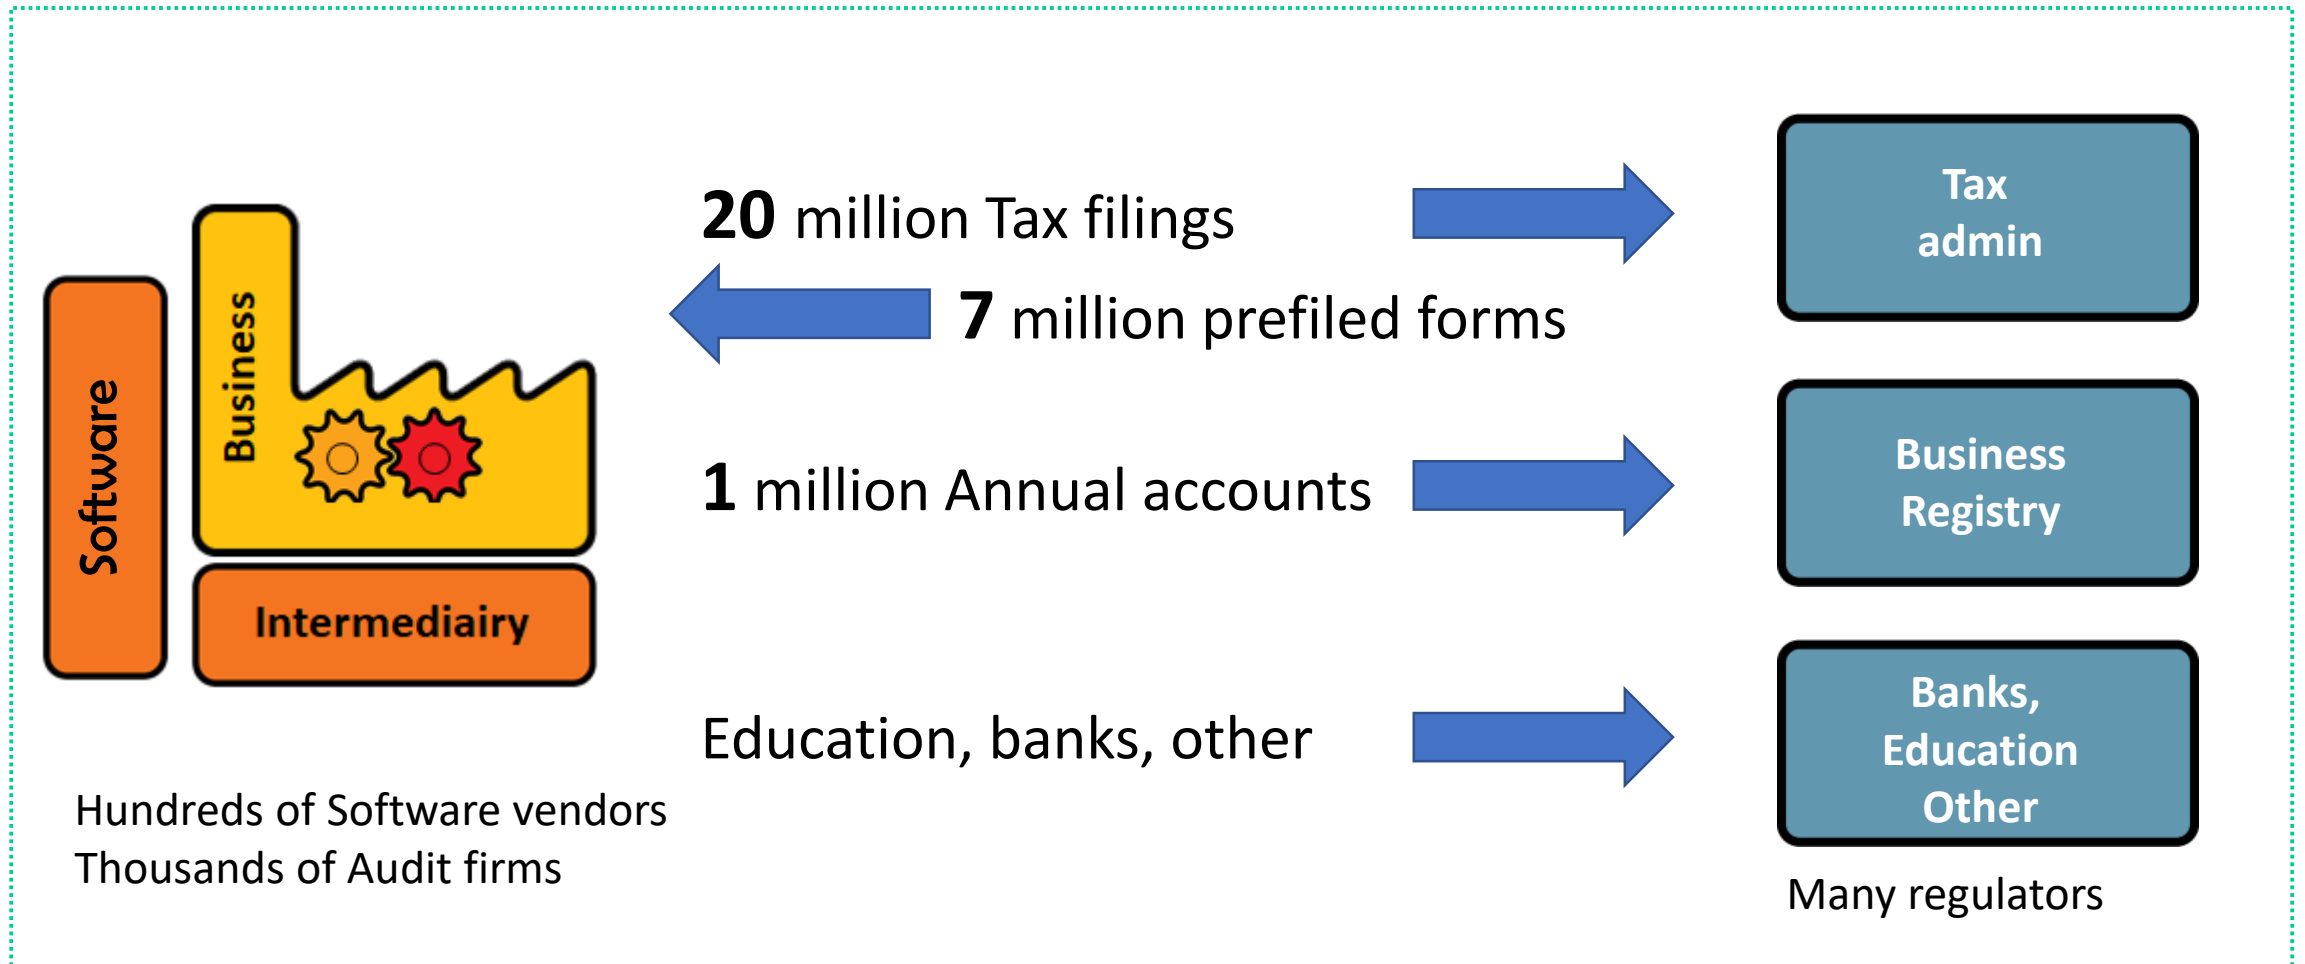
Software

Business

Intermediairy

20 million Tax filings

7 million prefiled forms

1 million Annual accounts

Education, banks, other

Tax admin

Business Registry

Banks, Education Other

Hundreds of Software vendors
Thousands of Audit firms

Many regulators